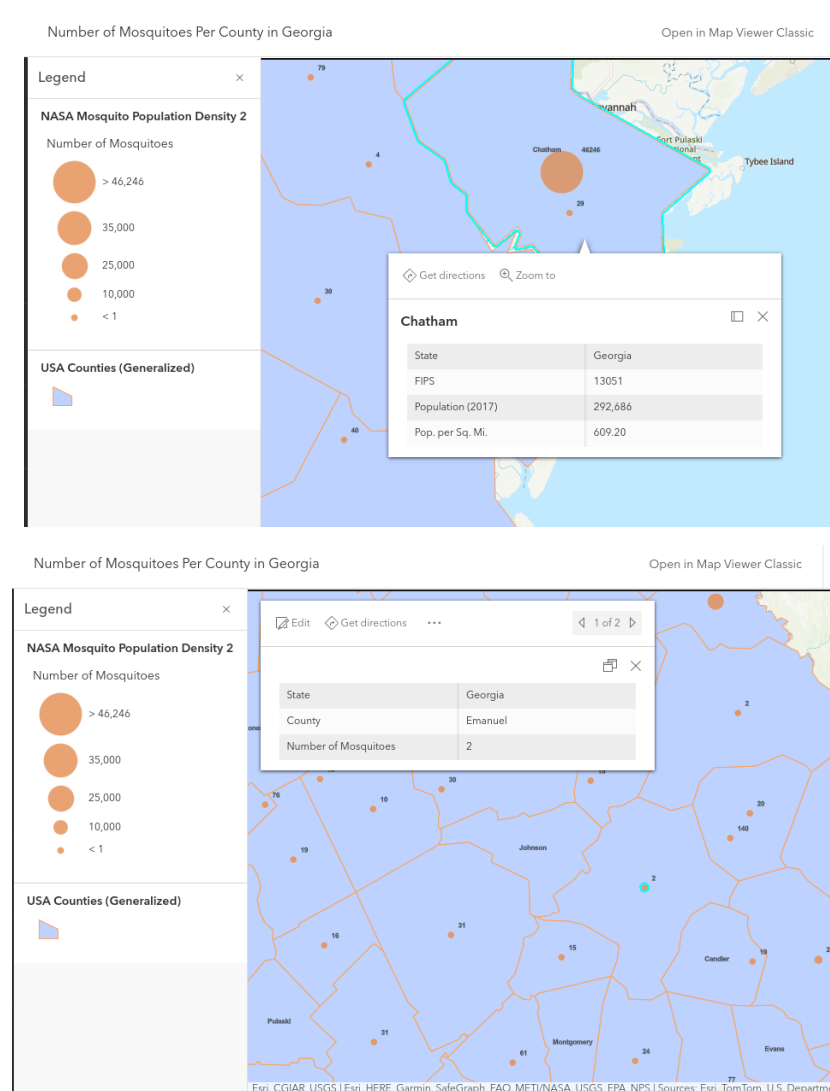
Number of Mosquitoes Per County in Georgia

Open in Map Viewer Classic

Legend

NASA Mosquito Population Density 2

Number of Mosquitoes

> 46,246

35,000

25,000

10,000

< 1

USA Counties (Generalized)

79

4

30

40

Chatham 46246

29

Savannah

Fort Pulaski National

Tybee Island

Get directions

Zoom to

Chatham

| State | Georgia |
|---|---|
| FIPS | 13051 |
| Population (2017) | 292,686 |
| Pop. per Sq. Mi. | 609.20 |

Number of Mosquitoes Per County in Georgia

Open in Map Viewer Classic

Legend

NASA Mosquito Population Density 2

Number of Mosquitoes

> 46,246

35,000

25,000

10,000

< 1

USA Counties (Generalized)

Edit

Get directions

1 of 2

| State | Georgia |
|---|---|
| County | Emanuel |
| Number of Mosquitoes | 2 |

2

76

30

10

20

140

19

Johnson

2

16

31

15

Candler

19

Pulaski

31

61

Montgomery

24

Evans

77

Esri, CGIAR, USGS | Esri, HERE, Garmin, SafeGraph, FAO, METI/NASA, USGS, EPA, NPS | Sources: Esri, TomTom, U.S. Departm